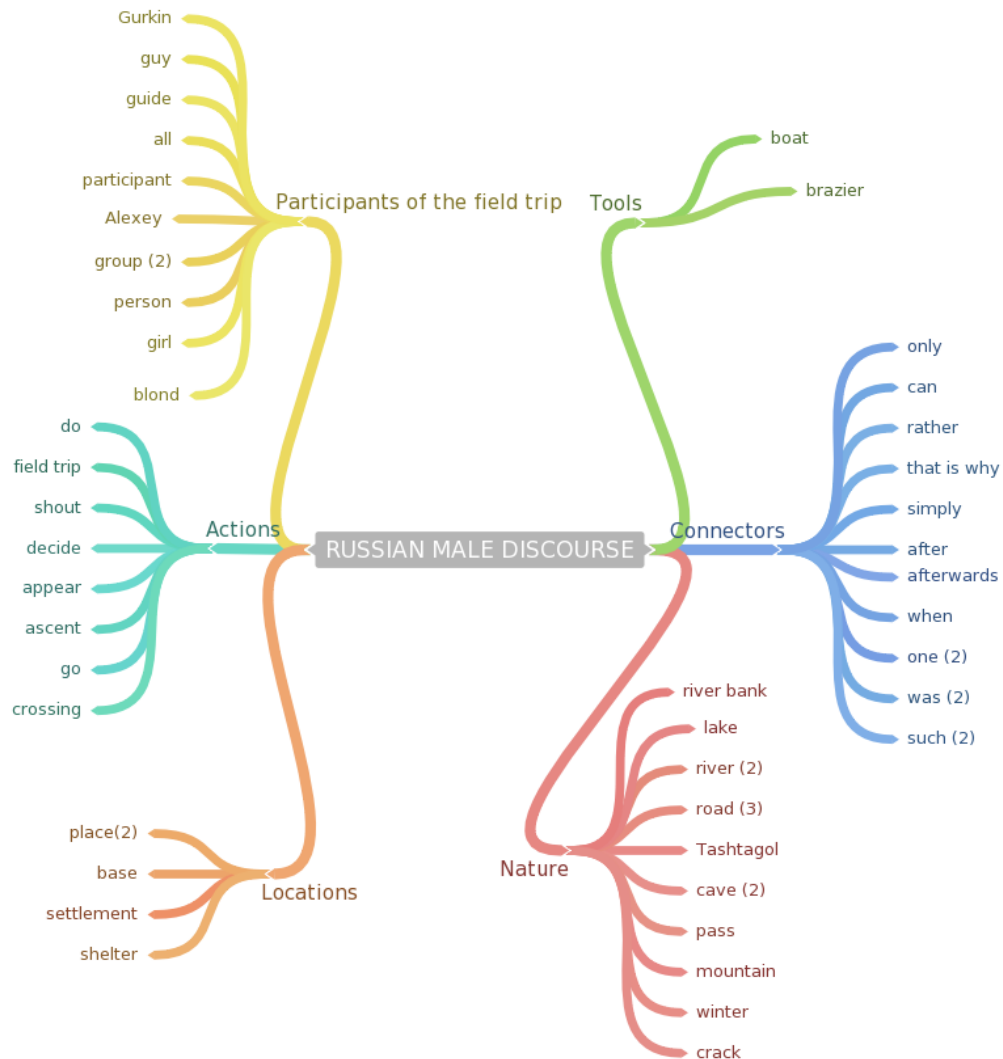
RUSSIAN MALE DISCOURSE

Participants of the field trip
Gurkin
guy
guide
all
participant
Alexey
group (2)
person
girl
blond

Tools
boat
brazier

Actions
do
field trip
shout
decide
appear
ascent
go
crossing

Connectors
only
can
rather
that is why
simply
after
afterwards
when
one (2)
was (2)
such (2)

Locations
place(2)
base
settlement
shelter

Nature
river bank
lake
river (2)
road (3)
Tashtagol
cave (2)
pass
mountain
winter
crack